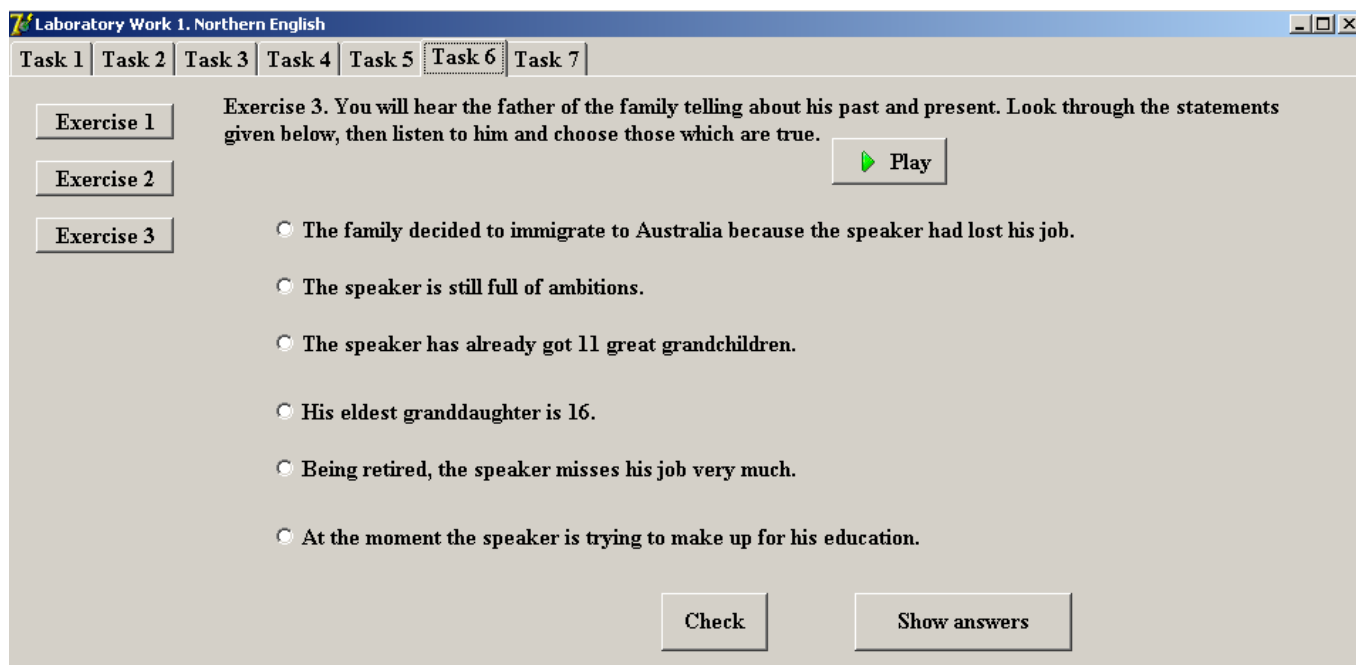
Laboratory Work 1. Northern English

Task 1 | Task 2 | Task 3 | Task 4 | Task 5 | Task 6 | Task 7

Exercise 1

Exercise 2

Exercise 3

Exercise 3. You will hear the father of the family telling about his past and present. Look through the statements given below, then listen to him and choose those which are true.

Play

The family decided to immigrate to Australia because the speaker had lost his job.

The speaker is still full of ambitions.

The speaker has already got 11 great grandchildren.

His eldest granddaughter is 16.

Being retired, the speaker misses his job very much.

At the moment the speaker is trying to make up for his education.

Check

Show answers